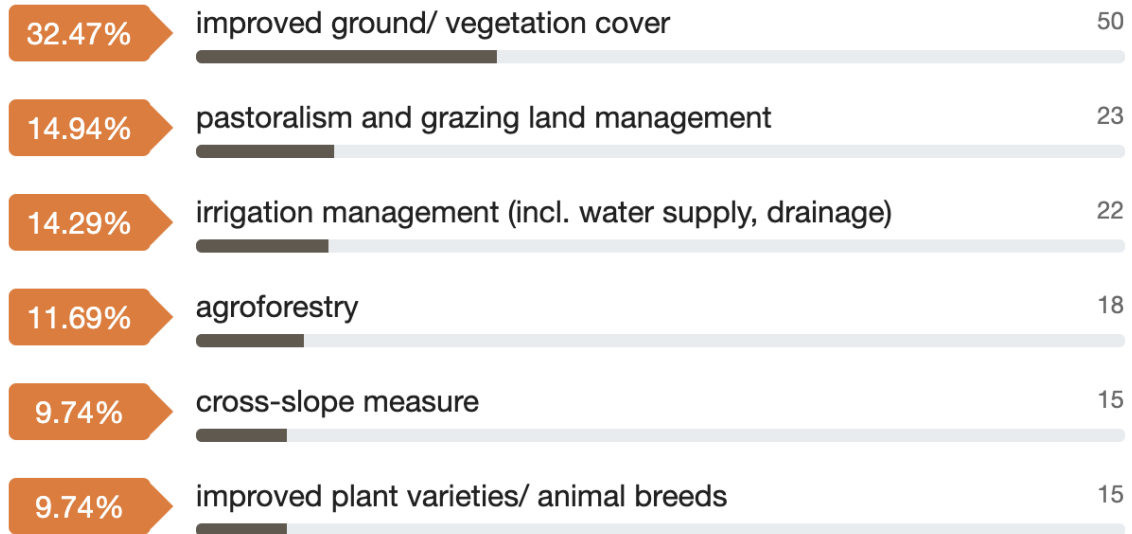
32.47% improved ground/ vegetation cover 50

14.94% pastoralism and grazing land management 23

14.29% irrigation management (incl. water supply, drainage) 22

11.69% agroforestry 18

9.74% cross-slope measure 15

9.74% improved plant varieties/ animal breeds 15